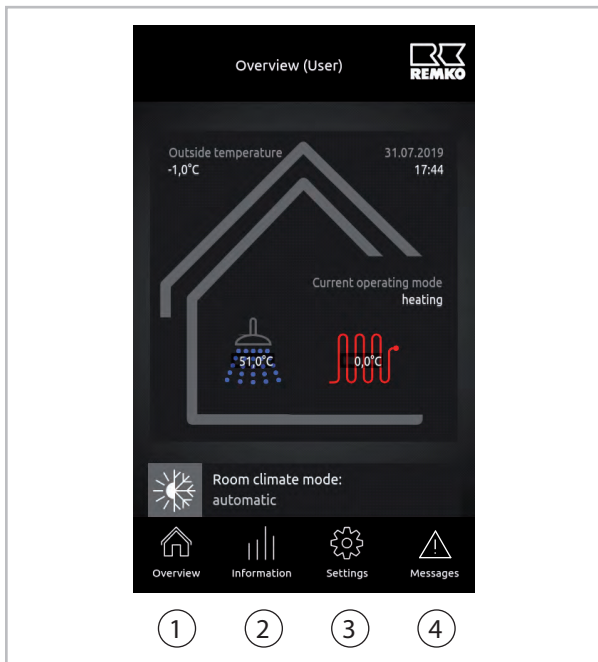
Overview (User)

REMKO

Outside temperature
-1,0°C

31.07.2019
17:44

Current operating mode
heating

51,0°C

0,0°C

Room climate mode:
automatic

Overview

Information

Settings

Messages

1

2

3

4